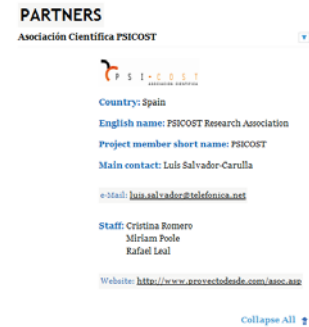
PARTNERS

Asociación Científica PSICOST

PSI-COST
ASOCIACIÓN CIENTÍFICA

Country: Spain

English name: PSICOST Research Association

Project member short name: PSICOST

Main contact: Luis Salvador-Carulla

e-Mail: luis.salvador@telefonica.net

Staff: Cristina Romero
Miriam Poole
Rafael Leal

Website: http://www.proyectodesde.com/asoc.asp

Collapse All